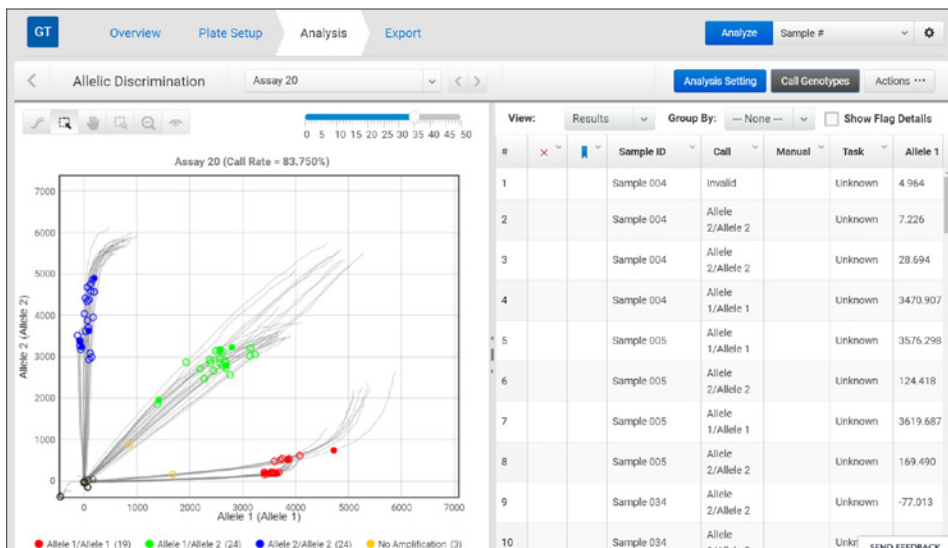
GT Overview Plate Setup Analysis Export

Analyze Sample #

Allelic Discrimination Assay 20

Analysis Setting Call Genotypes Actions ···

0 5 10 15 20 25 30 35 40 45 50

Assay 20 (Call Rate = 83.750%)

Allele 2 (Allele 2)

7000
6000
5000
4000
3000
2000
1000
0

0 1000 2000 3000 4000 5000 6000 7000

Allele 1 (Allele 1)

Allele 1/Allele 1 (19) Allele 1/Allele 2 (24) Allele 2/Allele 2 (24) No Amplification (3)

View: Results Group By: --- None --- Show Flag Details

| # | | | Sample ID | Call | Manual | Task | Allele 1 |
|---|---|---|---|---|---|---|---|
| 1 | | | Sample 004 | Invalid | | Unknown | 4.964 |
| 2 | | | Sample 004 | Allele 2/Allele 2 | | Unknown | 7.226 |
| 3 | | | Sample 004 | Allele 2/Allele 2 | | Unknown | 28.694 |
| 4 | | | Sample 004 | Allele 1/Allele 1 | | Unknown | 3470.907 |
| 5 | | | Sample 005 | Allele 1/Allele 1 | | Unknown | 3576.298 |
| 6 | | | Sample 005 | Allele 2/Allele 2 | | Unknown | 124.418 |
| 7 | | | Sample 005 | Allele 1/Allele 1 | | Unknown | 3619.687 |
| 8 | | | Sample 005 | Allele 2/Allele 2 | | Unknown | 169.490 |
| 9 | | | Sample 034 | Allele 2/Allele 2 | | Unknown | -77.013 |
| 10 | | | Sample 034 | Allele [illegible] | | Unkn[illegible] | |

SEND FEEDBACK